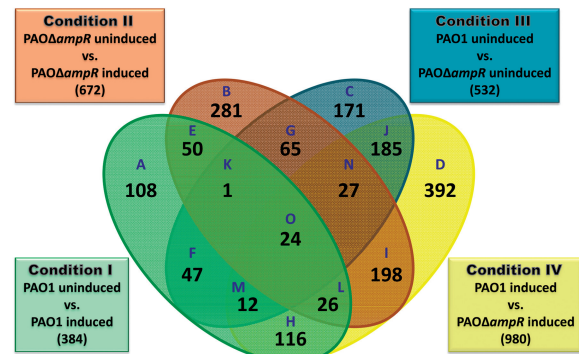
Condition II
PAOΔampR uninduced vs. PAOΔampR induced (672)

Condition III
PAO1 uninduced vs. PAOΔampR uninduced (532)

B
281

C
171

A
108

E
50

G
65

J
185

D
392

K
1

N
27

O
24

F
47

I
198

M
12

L
26

H
116

Condition I
PAO1 uninduced vs. PAO1 induced (384)

Condition IV
PAO1 induced vs. PAOΔampR induced (980)